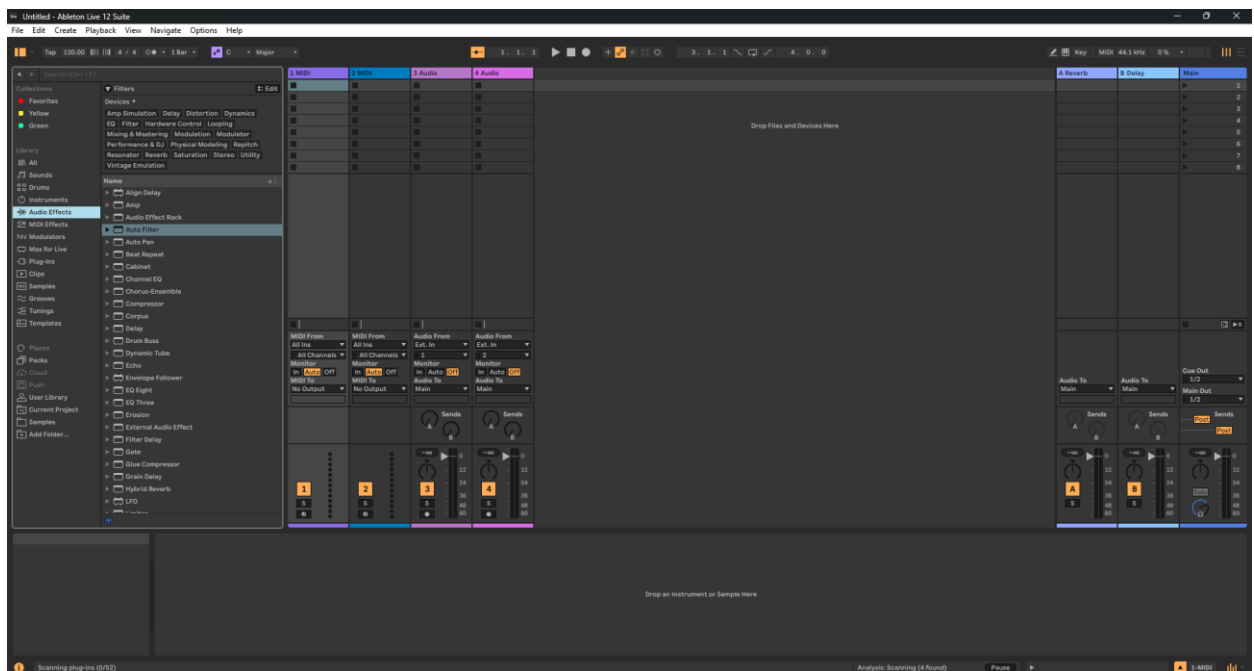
Untitled - Ableton Live 12 Suite

File Edit Create Playback View Navigate Options Help

Tap 120.00 4 / 4 1 Bar C Major

1. 1. 1 3. 1. 1 4. 0. 0

Key MIDI 44.1 kHz 0%

Search (Ctrl + F)

Collections
Favorites
Yellow
Green

Library
All
Sounds
Drums
Instruments
Audio Effects
MIDI Effects
Modulators
Max for Live
Plug-Ins
Clips
Samples
Grooves
Tunings
Templates

Places
Packs
Cloud
Push
User Library
Current Project
Samples
Add Folder...

Filters
Edit
Devices
Amp Simulation Delay Distortion Dynamics EQ Filter Hardware Control Looping Mixing & Mastering Modulation Modulator Performance & DJ Physical Modeling Repitch Resonator Reverb Saturation Stereo Utility Vintage Emulation

Name
Align Delay
Amp
Audio Effect Rack
Auto Filter
Auto Pan
Beat Repeat
Cabinet
Channel EQ
Chorus-Ensemble
Compressor
Corpus
Delay
Drum Buss
Dynamic Tube
Echo
Envelope Follower
EQ Eight
EQ Three
Erosion
External Audio Effect
Filter Delay
Gate
Glue Compressor
Grain Delay
Hybrid Reverb
LFO
Limiter

1 MIDI
2 MIDI
3 Audio
4 Audio
Drop Files and Devices Here
A Reverb
B Delay
Main
1
2
3
4
5
6
7
8

MIDI From
All Ins
All Channels
Monitor
In Auto Off
MIDI To
No Output

MIDI From
All Ins
All Channels
Monitor
In Auto Off
MIDI To
No Output

Audio From
Ext. In
1
Monitor
In Auto Off
Audio To
Main

Audio From
Ext. In
2
Monitor
In Auto Off
Audio To
Main

Audio To
Main
Audio To
Main
Cue Out
1/2
Main Out
1/2

Sends
A
B
Sends
A
B
Sends
A
B
Sends
A
B
Sends
Post
Post

-inf
12
24
36
48
60
1
2
3
4
A
B
S

Drop an Instrument or Sample Here

Scanning plug-ins (0/52)
Analysis: Scanning (4 found)
Pause
1-MIDI